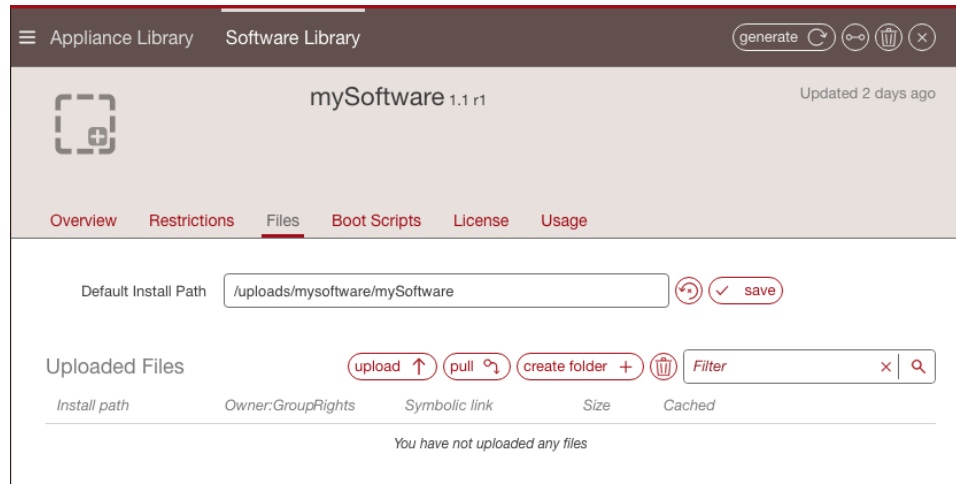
Appliance Library Software Library generate

mySoftware 1.1 r1

Updated 2 days ago

Overview Restrictions Files Boot Scripts License Usage

Default Install Path /uploads/mysoftware/mySoftware save

Uploaded Files upload pull create folder + Filter

| Install path | Owner:GroupRights | Symbolic link | Size | Cached |
|---|---|---|---|---|

You have not uploaded any files